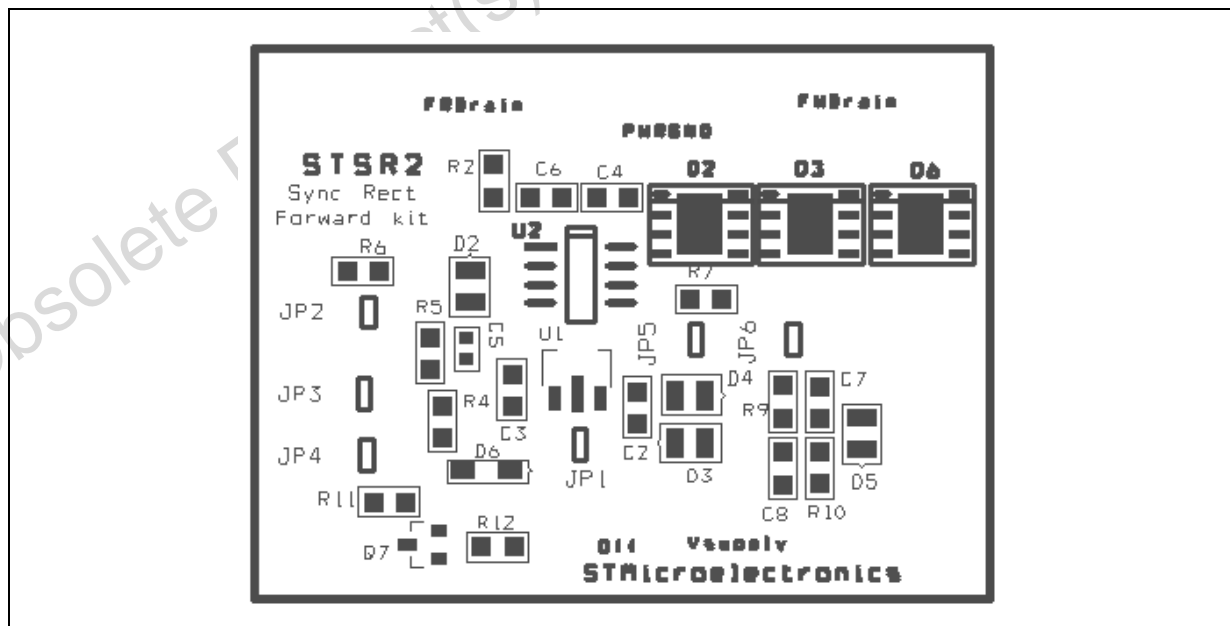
Obsolete Product(s)

FWDrain

FWDrain

PWRGND

STSR2
Sync Rect
Forward kit

R2

C6

C4

D2

D3

D6

U2

R6

D2

R7

JP2

R5

C1

UL

JP5

JP6

JP3

R4

D4

C7

R9

C3

C2

JP4

D6

JP1

D3

D5

R11

R12

C8

R10

D7

Q11

Vsupply

STMicroelectronics